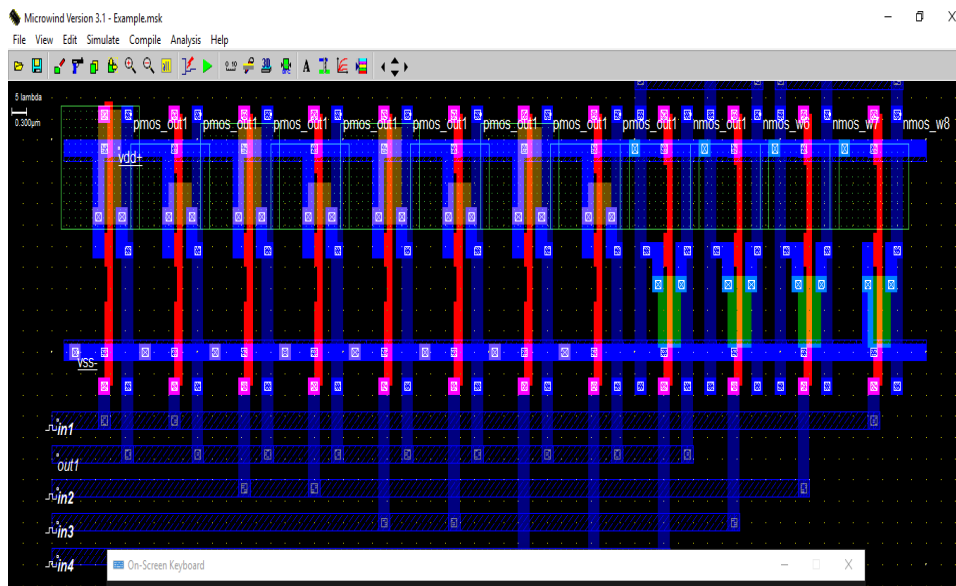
Microwind Version 3.1 - Example.msk

File View Edit Simulate Compile Analysis Help

A

5 lambda
0.300µm

pmos_out1 pmos_out1 pmos_out1 pmos_out1 pmos_out1 pmos_out1 pmos_out1 pmos_out1 nmos_out1 nmos_w6 nmos_w7 nmos_w8

vdd+

vss-

in1

out1

in2

in3

in4

On-Screen Keyboard